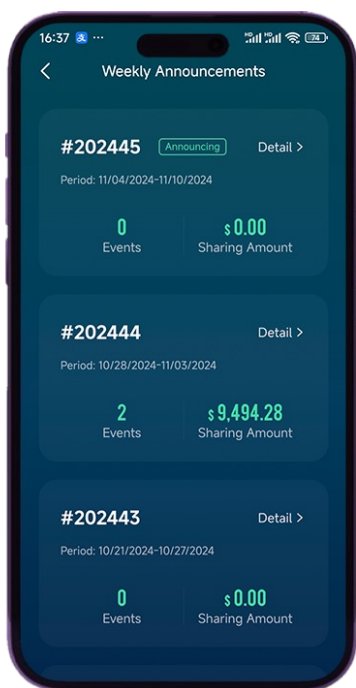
16:37 ··· 74

Weekly Announcements

#202445 Announcing Detail >

Period: 11/04/2024-11/10/2024

0
Events

$ 0.00
Sharing Amount

#202444 Detail >

Period: 10/28/2024-11/03/2024

2
Events

$ 9,494.28
Sharing Amount

#202443 Detail >

Period: 10/21/2024-10/27/2024

0
Events

$ 0.00
Sharing Amount